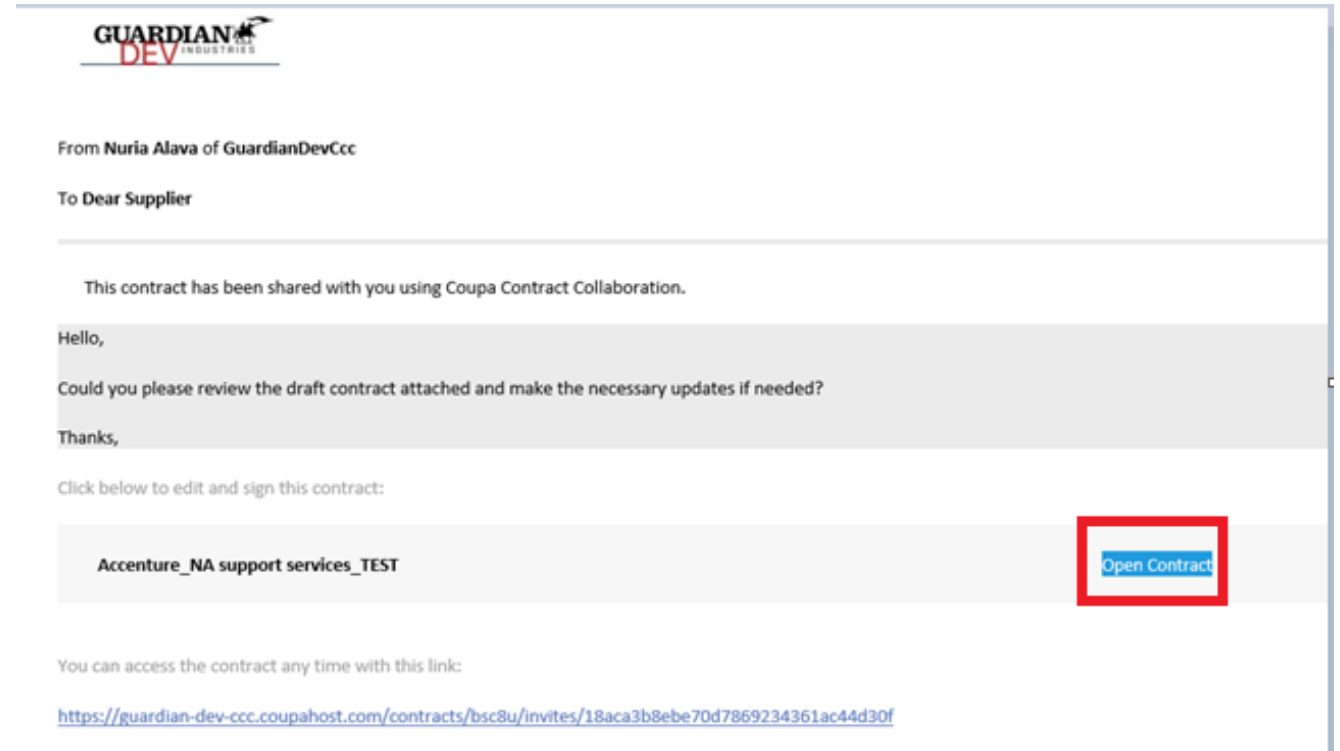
GUARDIAN
DEV INDUSTRIES

From **Nuria Alava** of **GuardianDevCcc**

To **Dear Supplier**

This contract has been shared with you using Coupa Contract Collaboration.

Hello,

Could you please review the draft contract attached and make the necessary updates if needed?

Thanks,

Click below to edit and sign this contract:

**Accenture_NA support services_TEST**

Open Contract

You can access the contract any time with this link:

https://guardian-dev-ccc.coupahost.com/contracts/bsc8u/invites/18aca3b8ebe70d7869234361ac44d30f